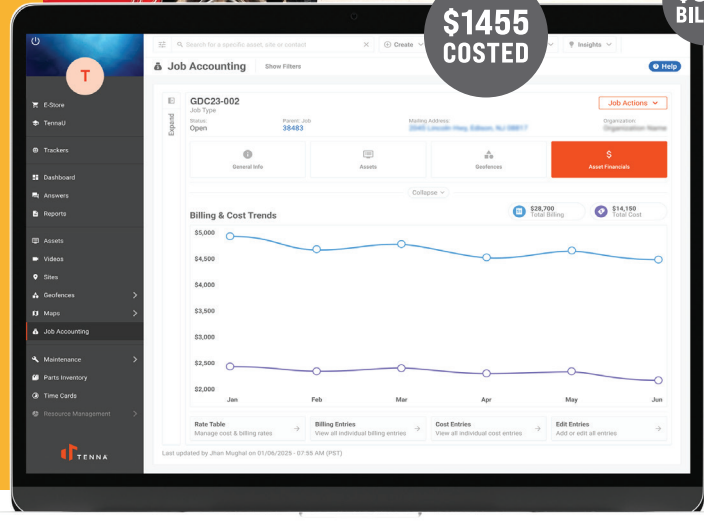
$1455
COSTED

BIL

T

E-Store
TennaU
Trackers
Dashboard
Answers
Reports
Assets
Videos
Sites
Geofences
Maps
Job Accounting
Maintenance
Parts Inventory
Time Cards
Resource Management

TENNA

Search for a specific asset, site or contact
Create
Insights

Job Accounting
Show Filters
Help

Expand

GDC23-002
Job Type
Status:
Open
Parent Job
38483
Mailing Address:
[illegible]
Organization:
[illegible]
Job Actions

General Info
Assets
Geofences
Asset Financials

Collapse

Billing & Cost Trends
$28,700
Total Billing
$14,150
Total Cost

$5,000
$4,500
$4,000
$3,500
$3,000
$2,500
$2,000
Jan
Feb
Mar
Apr
May
Jun

Rate Table
Manage cost & billing rates
Billing Entries
View all individual billing entries
Cost Entries
View all individual cost entries
Edit Entries
Add or edit all entries

Last updated by Jhan Mughal on 01/06/2025 - 07:55 AM (PST)